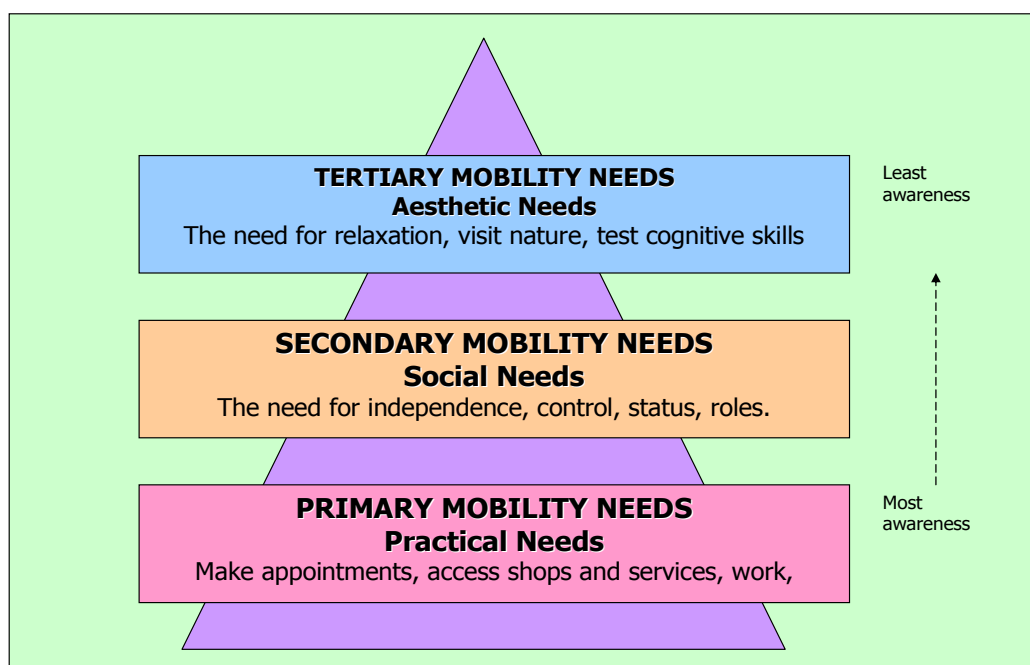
TERTIARY MOBILITY NEEDS
Aesthetic Needs
The need for relaxation, visit nature, test cognitive skills

Least awareness

SECONDARY MOBILITY NEEDS
Social Needs
The need for independence, control, status, roles.

PRIMARY MOBILITY NEEDS
Practical Needs
Make appointments, access shops and services, work,

Most awareness